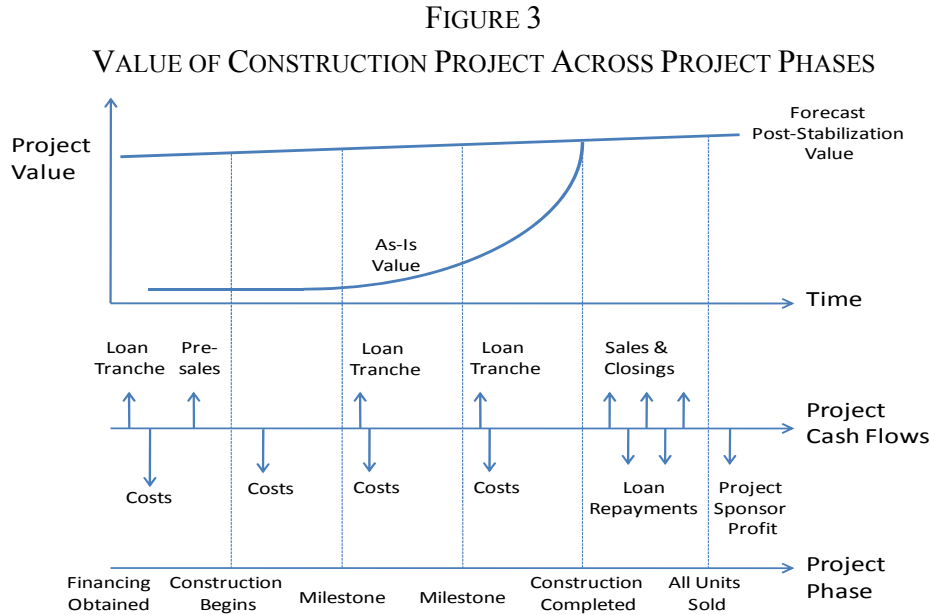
FIGURE 3
VALUE OF CONSTRUCTION PROJECT ACROSS PROJECT PHASES

Project Value

Forecast Post-Stabilization Value

As-Is Value

Time

Loan Tranche

Pre-sales

Loan Tranche

Loan Tranche

Sales & Closings

Project Cash Flows

Costs

Costs

Costs

Costs

Loan Repayments

Project Sponsor Profit

Project Phase

Financing Obtained

Construction Begins

Milestone

Milestone

Construction Completed

All Units Sold